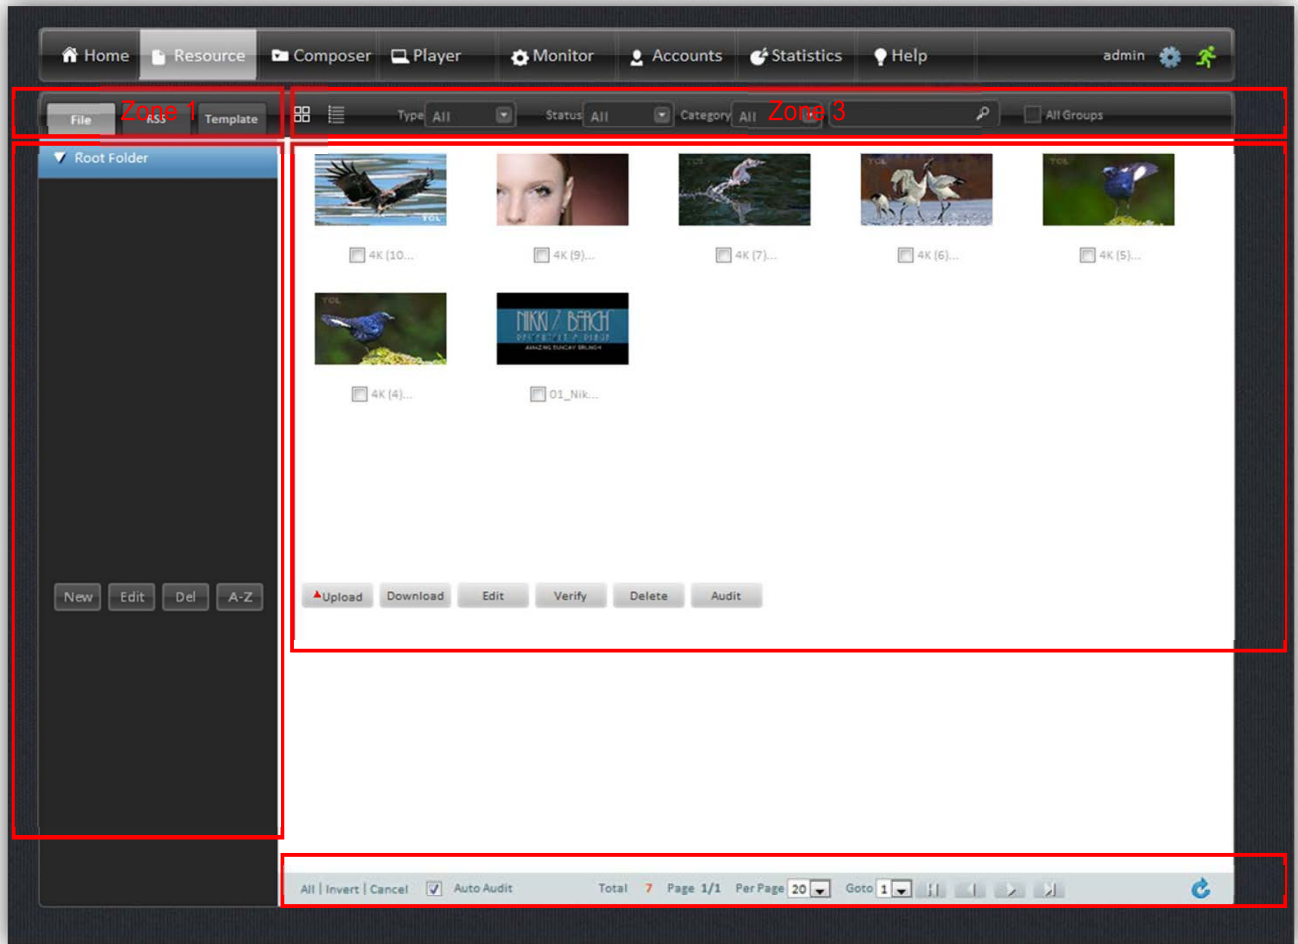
Home Resource Composer Player Monitor Accounts Statistics Help admin

File RSS Template Zone 1

Type All Status All Category All Zone 3 All Groups

Root Folder

4K (10...
4K (9)...
4K (7)...
4K (6)...
4K (5)...
4K (4)...
NIKKI / BEACH
01_Nik...

New Edit Del A-Z

Upload Download Edit Verify Delete Audit

All | Invert | Cancel Auto Audit Total 7 Page 1/1 Per Page 20 Goto 1